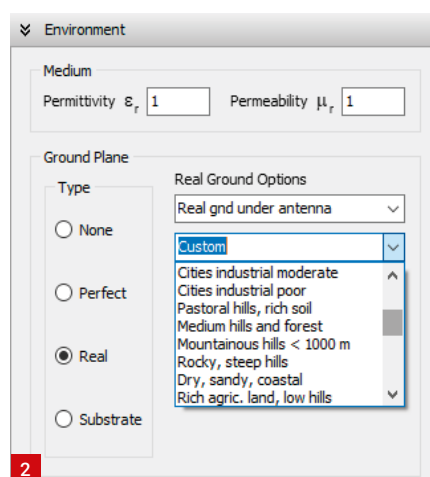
Environment

Medium

Permittivity $\varepsilon_r$ 1 Permeability $\mu_r$ 1

Ground Plane

Type

None

Perfect

Real

Substrate

Real Ground Options

Real gnd under antenna

Custom

Cities industrial moderate
Cities industrial poor
Pastoral hills, rich soil
Medium hills and forest
Mountainous hills < 1000 m
Rocky, steep hills
Dry, sandy, coastal
Rich agric. land, low hills

2